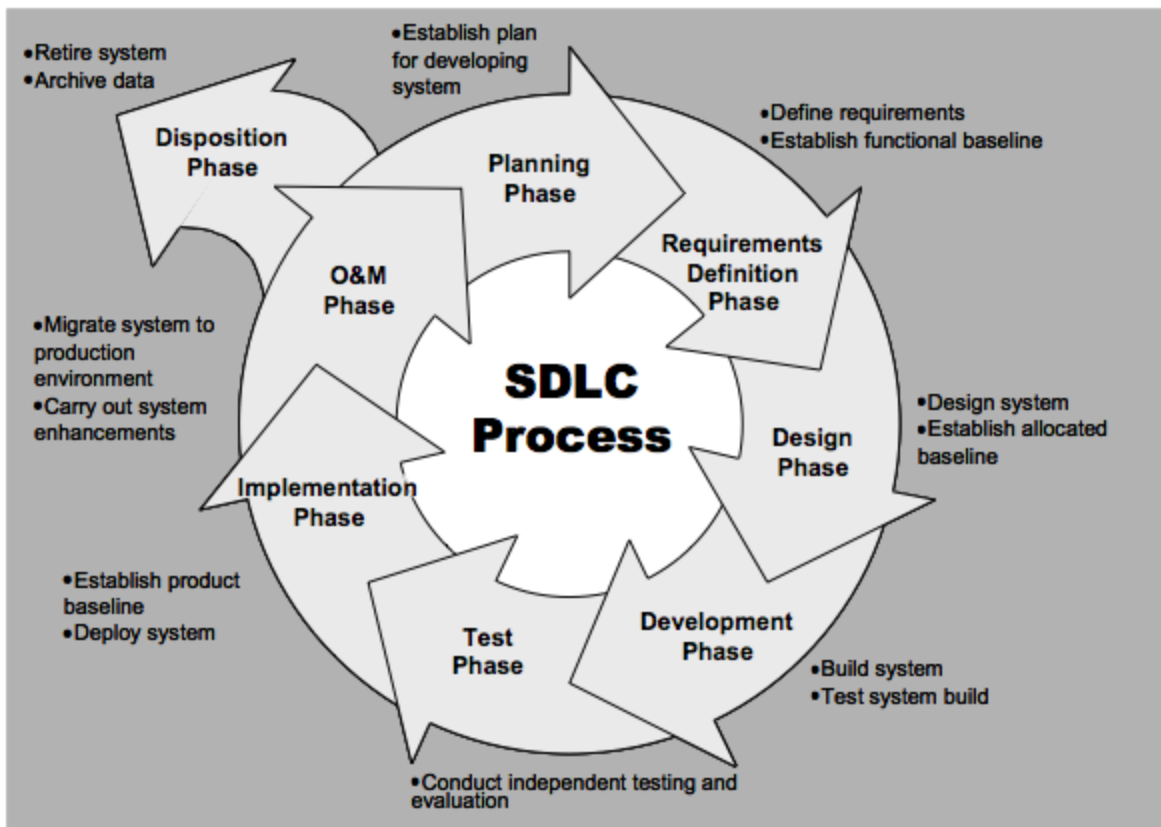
•Retire system
•Archive data

Disposition Phase

•Establish plan for developing system

Planning Phase

•Define requirements
•Establish functional baseline

Requirements Definition Phase

O&M Phase

•Migrate system to production environment
•Carry out system enhancements

SDLC Process

•Design system
•Establish allocated baseline

Design Phase

Implementation Phase

•Establish product baseline
•Deploy system

Test Phase

Development Phase

•Build system
•Test system build

•Conduct independent testing and evaluation